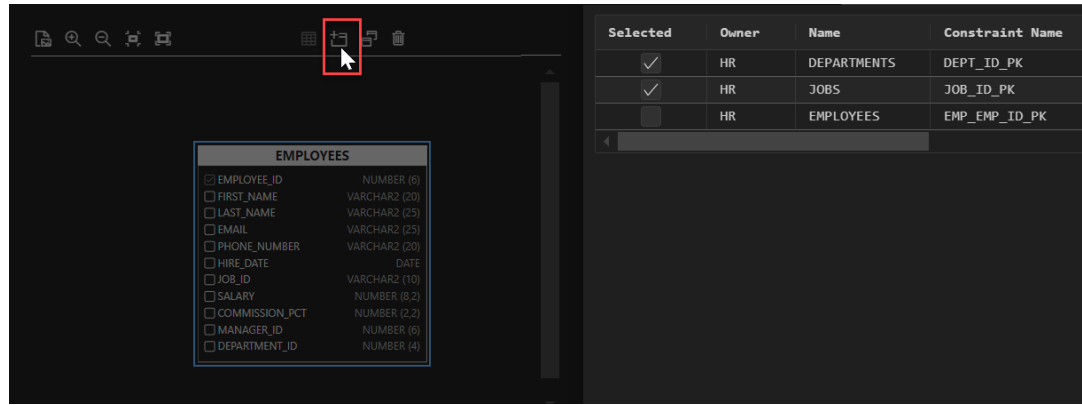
EMPLOYEES

| | |
|---|---|
| EMPLOYEE_ID | NUMBER (6) |
| FIRST_NAME | VARCHAR2 (20) |
| LAST_NAME | VARCHAR2 (25) |
| EMAIL | VARCHAR2 (25) |
| PHONE_NUMBER | VARCHAR2 (20) |
| HIRE_DATE | DATE |
| JOB_ID | VARCHAR2 (10) |
| SALARY | NUMBER (8,2) |
| COMMISSION_PCT | NUMBER (2,2) |
| MANAGER_ID | NUMBER (6) |
| DEPARTMENT_ID | NUMBER (4) |

| Selected | Owner | Name | Constraint Name |
|---|---|---|---|
| ✓ | HR | DEPARTMENTS | DEPT_ID_PK |
| ✓ | HR | JOBS | JOB_ID_PK |
| | HR | EMPLOYEES | EMP_EMP_ID_PK |